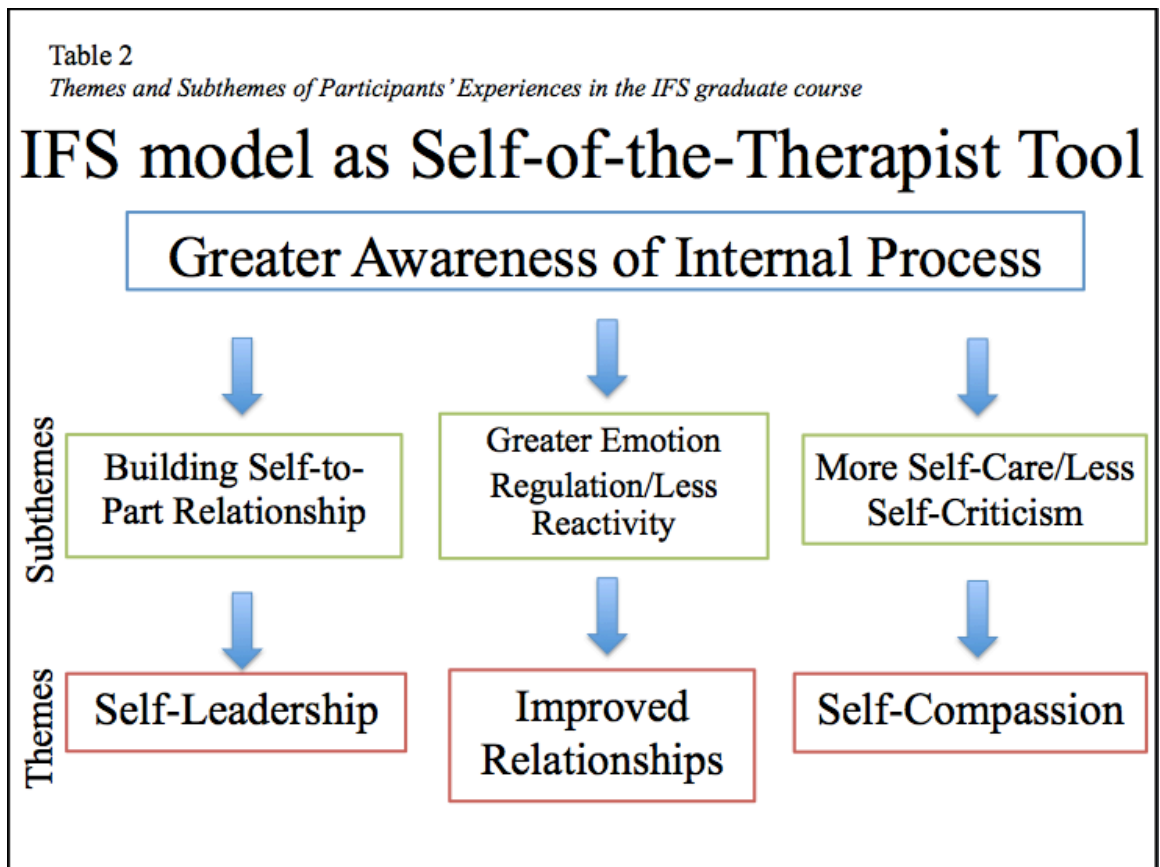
Table 2
*Themes and Subthemes of Participants' Experiences in the IFS graduate course*

IFS model as Self-of-the-Therapist Tool

Greater Awareness of Internal Process

Subthemes

Building Self-to-Part Relationship

Greater Emotion Regulation/Less Reactivity

More Self-Care/Less Self-Criticism

Themes

Self-Leadership

Improved Relationships

Self-Compassion